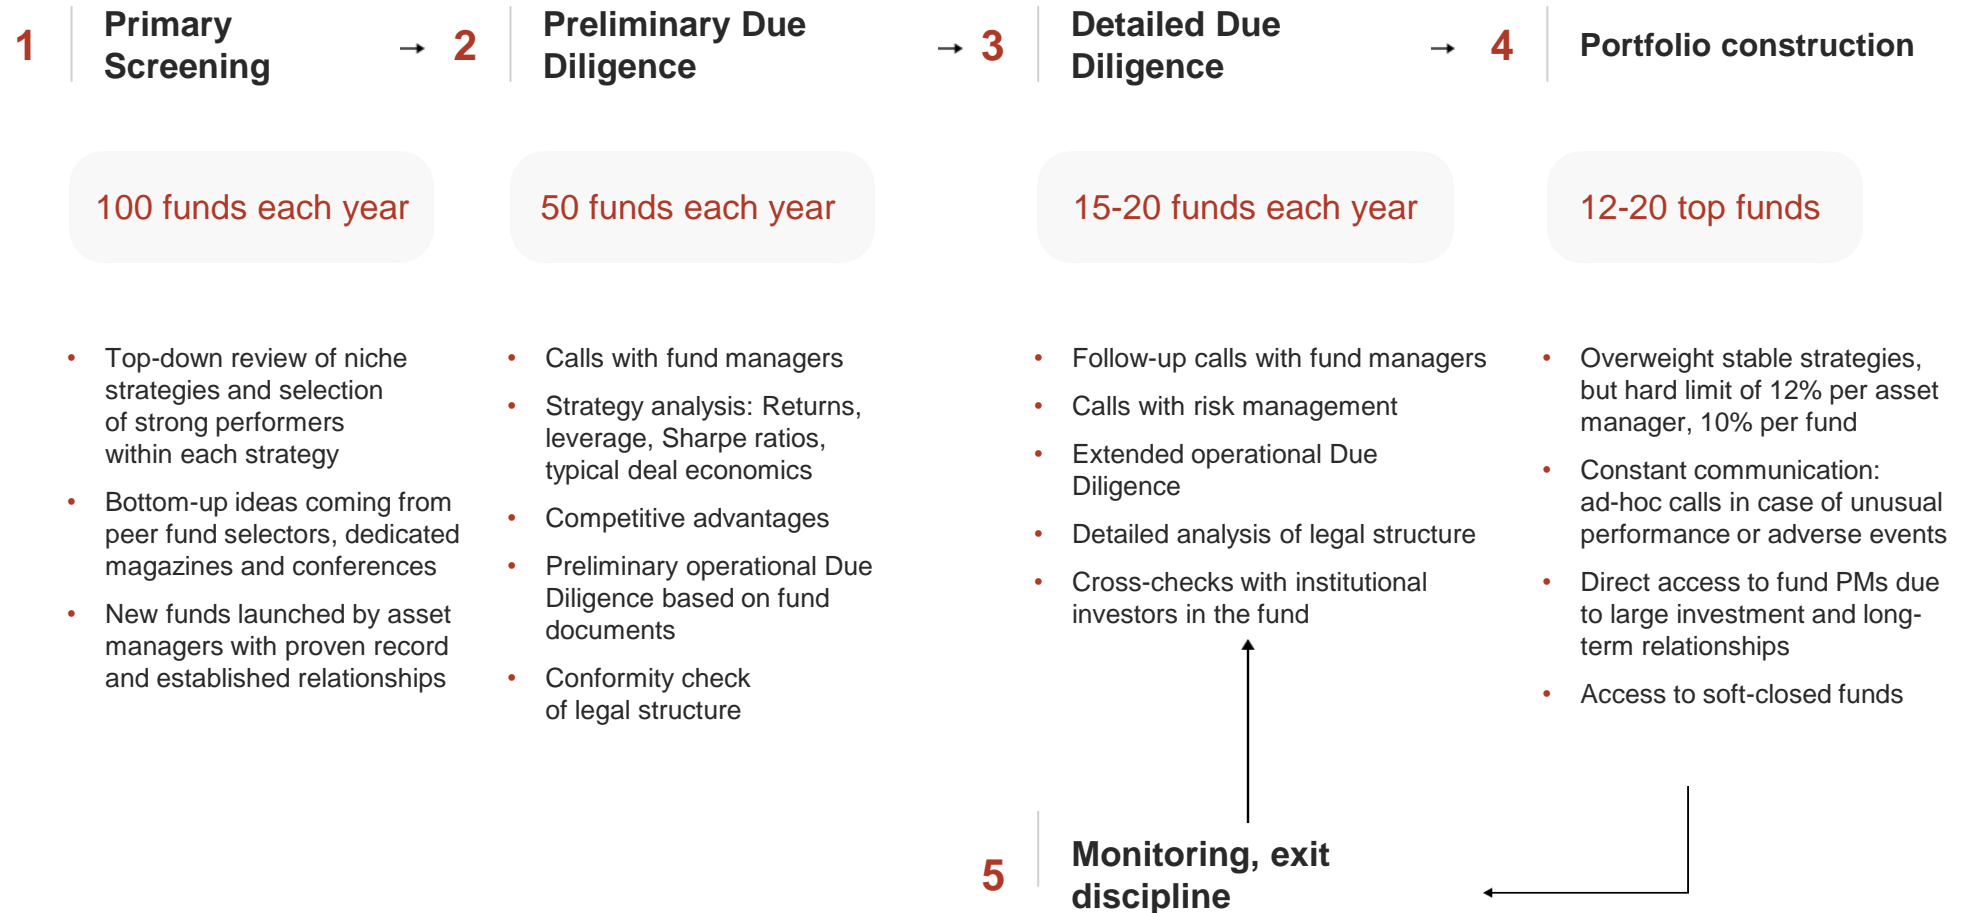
1 Primary Screening

2 Preliminary Due Diligence

3 Detailed Due Diligence

4 Portfolio construction

100 funds each year

50 funds each year

15-20 funds each year

12-20 top funds

- Top-down review of niche strategies and selection of strong performers within each strategy
- Bottom-up ideas coming from peer fund selectors, dedicated magazines and conferences
- New funds launched by asset managers with proven record and established relationships

- Calls with fund managers
- Strategy analysis: Returns, leverage, Sharpe ratios, typical deal economics
- Competitive advantages
- Preliminary operational Due Diligence based on fund documents
- Conformity check of legal structure

- Follow-up calls with fund managers
- Calls with risk management
- Extended operational Due Diligence
- Detailed analysis of legal structure
- Cross-checks with institutional investors in the fund

- Overweight stable strategies, but hard limit of 12% per asset manager, 10% per fund
- Constant communication: ad-hoc calls in case of unusual performance or adverse events
- Direct access to fund PMs due to large investment and long-term relationships
- Access to soft-closed funds

5 Monitoring, exit discipline